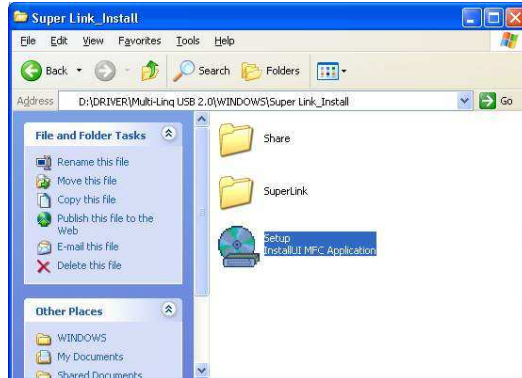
Super Link_Install

File Edit View Favorites Tools Help

Back Search Folders

Address D:\DRIVER\Multi-Linq USB 2.0\WINDOWS\Super Link_Install Go

File and Folder Tasks

Rename this file
Move this file
Copy this file
Publish this file to the Web
E-mail this file
Delete this file

Other Places

WINDOWS
My Documents
Shared Documents

Share

SuperLink

Setup
InstallUI MFC Application